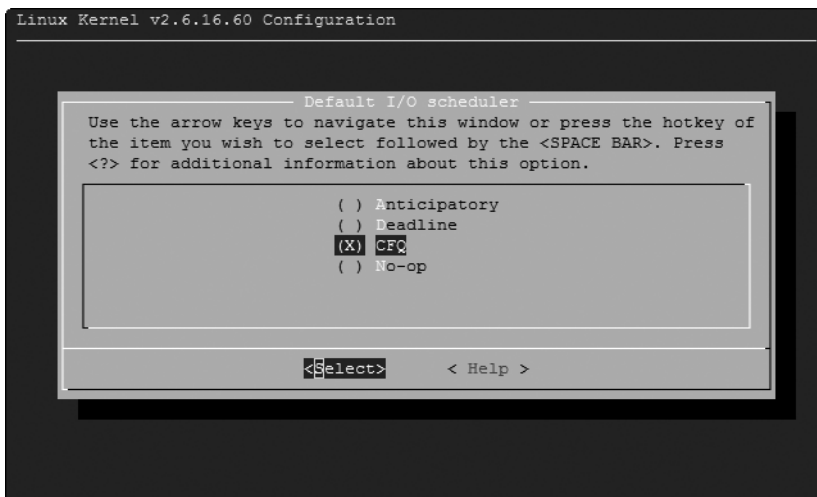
Linux Kernel v2.6.16.60 Configuration

Default I/O scheduler

Use the arrow keys to navigate this window or press the hotkey of the item you wish to select followed by the <SPACE BAR>. Press <?> for additional information about this option.

( ) Anticipatory
( ) Deadline
(X) CFQ
( ) No-op

<Select> < Help >